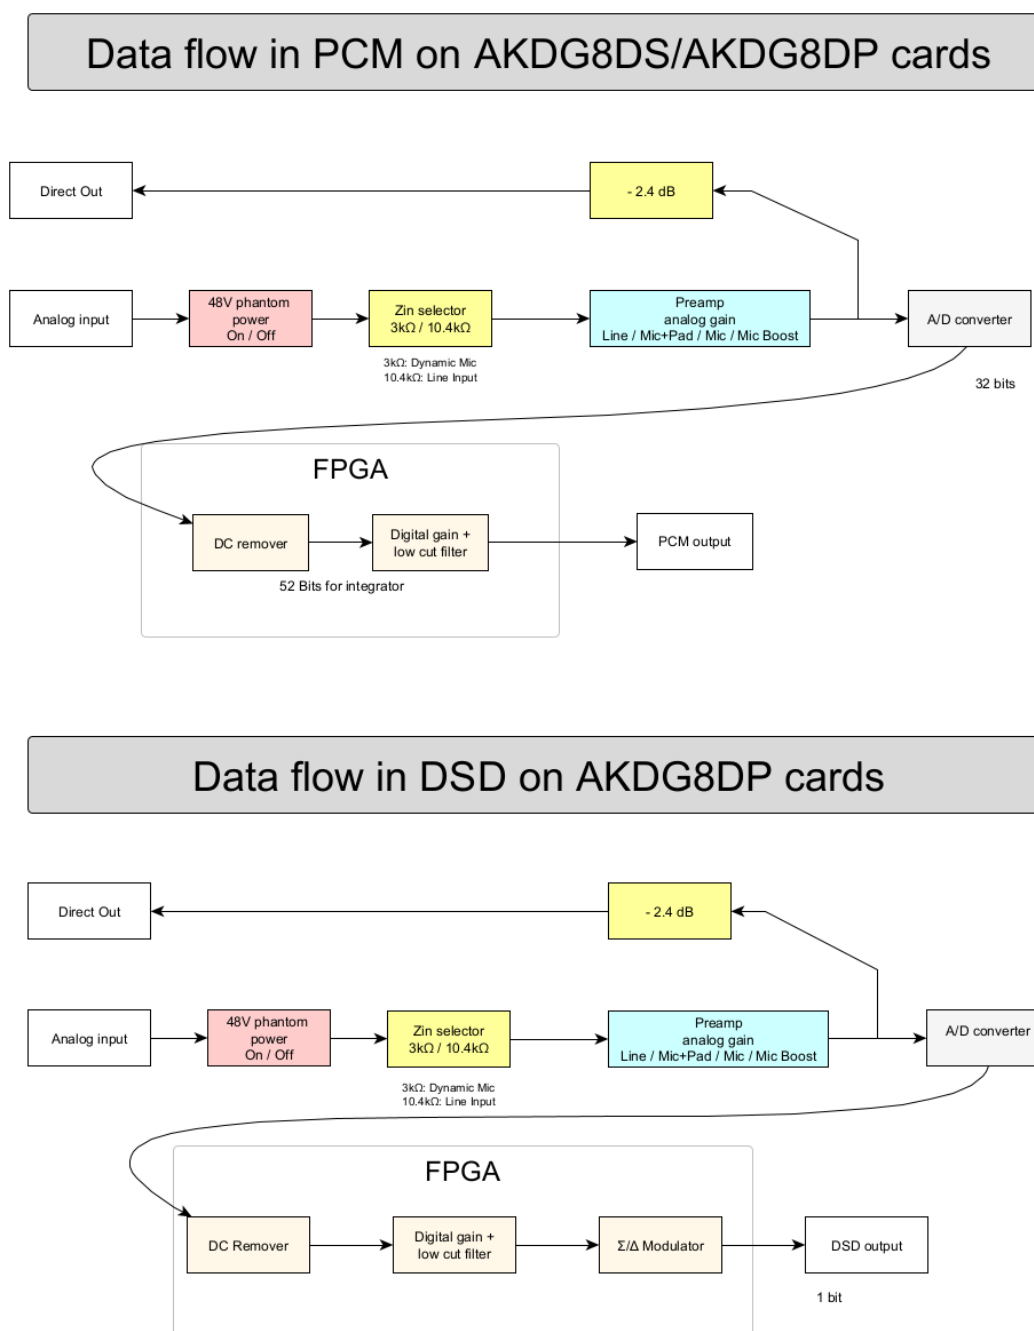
Data flow in PCM on AKDG8DS/AKDG8DP cards

Direct Out

- 2.4 dB

Analog input

48V phantom power On / Off

Zin selector 3kΩ / 10.4kΩ

3kΩ: Dynamic Mic
10.4kΩ: Line Input

Preamp analog gain Line / Mic+Pad / Mic / Mic Boost

A/D converter

32 bits

FPGA

DC remover

Digital gain + low cut filter

52 Bits for integrator

PCM output

Data flow in DSD on AKDG8DP cards

Direct Out

- 2.4 dB

Analog input

48V phantom power On / Off

Zin selector 3kΩ / 10.4kΩ

3kΩ: Dynamic Mic
10.4kΩ: Line Input

Preamp analog gain Line / Mic+Pad / Mic / Mic Boost

A/D converter

FPGA

DC Remover

Digital gain + low cut filter

Σ/Δ Modulator

DSD output

1 bit